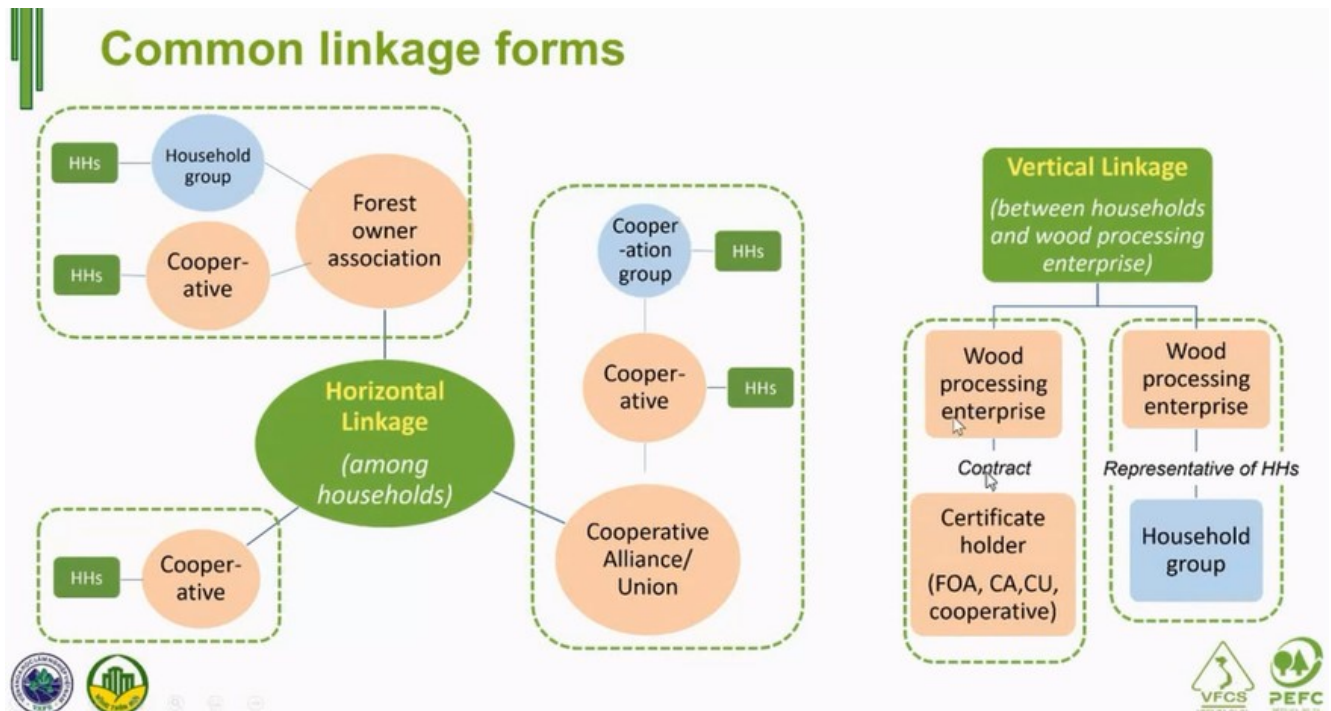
Common linkage forms

HHs
Household group
HHs
Cooper-ative
Forest owner association

Horizontal Linkage
(among households)

HHs
Cooper-ative

Cooper-ation group
HHs
Cooper-ative
HHs
Cooperative Alliance/ Union

Vertical Linkage
(between households and wood processing enterprise)

Wood processing enterprise
Contract
Certificate holder
(FOA, CA, CU, cooperative)

Wood processing enterprise
Representative of HHs
Household group

VFCS
PEFC